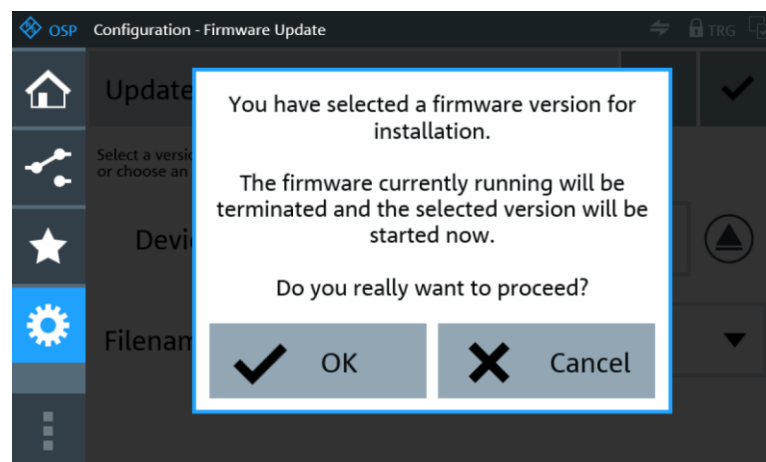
OSP Configuration - Firmware Update

TRG

Update

Select a versi
or choose an

Devi

Filenam

You have selected a firmware version for installation.

The firmware currently running will be terminated and the selected version will be started now.

Do you really want to proceed?

OK

Cancel